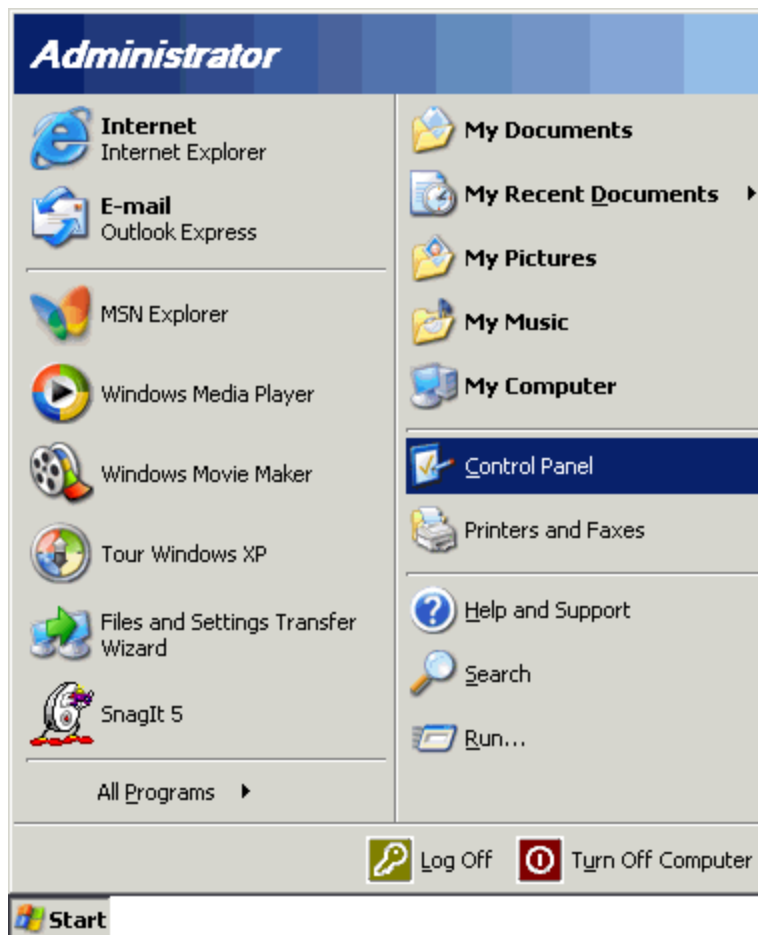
Administrator

Internet
Internet Explorer

E-mail
Outlook Express

MSN Explorer

Windows Media Player

Windows Movie Maker

Tour Windows XP

Files and Settings Transfer Wizard

SnagIt 5

All Programs

My Documents

My Recent Documents

My Pictures

My Music

My Computer

Control Panel

Printers and Faxes

Help and Support

Search

Run...

Log Off

Turn Off Computer

Start